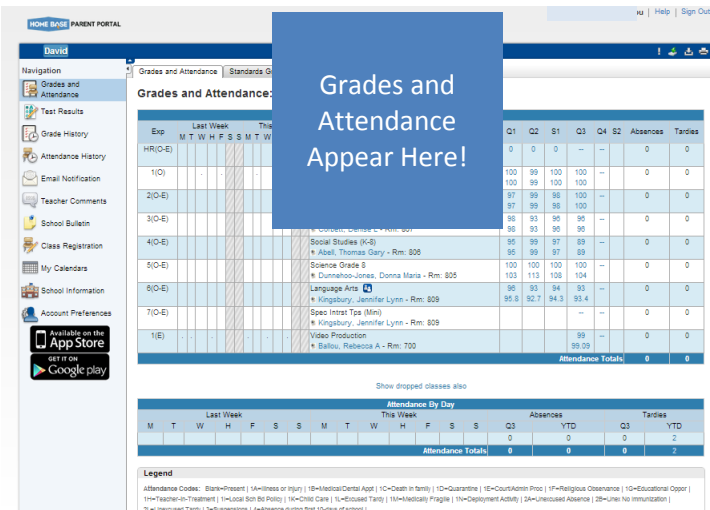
HOME BASE PARENT PORTAL

u | Help | Sign Out

David

Navigation

Grades and Attendance
Test Results
Grade History
Attendance History
Email Notification
Teacher Comments
School Bulletin
Class Registration
My Calendars
School Information
Account Preferences

Available on the App Store
GET IT ON Google play

Grades and Attendance | Standards G

Grades and Attendance:

Grades and Attendance Appear Here!

| Exp | Last Week M T W H F S S | This M T W | | Q1 | Q2 | S1 | Q3 | Q4 | S2 | Absences | Tardies |
|---|---|---|---|---|---|---|---|---|---|---|---|
| HR(O-E) | | | | 0 | 0 | 0 | -- | -- | | 0 | 0 |
| 1(O) | | | | 100 100 | 99 99 | 100 100 | 100 100 | -- | | 0 | 0 |
| 2(O-E) | | | | 97 97 | 99 99 | 98 98 | 100 100 | -- | | 0 | 0 |
| 3(O-E) | | | Corbett, Denise L - Rm: 807 | 98 98 | 93 93 | 96 96 | 96 96 | -- | | 0 | 0 |
| 4(O-E) | | | Social Studies (K-8) Abell, Thomas Gary - Rm: 806 | 95 95 | 99 99 | 97 97 | 89 89 | -- | | 0 | 0 |
| 5(O-E) | | | Science Grade 8 Dunnehoo-Jones, Donna Maria - Rm: 805 | 100 103 | 100 113 | 100 108 | 100 104 | -- | | 0 | 0 |
| 6(O-E) | | | Language Arts Kingsbury, Jennifer Lynn - Rm: 809 | 96 95.8 | 93 92.7 | 94 94.3 | 93 93.4 | -- | | 0 | 0 |
| 7(O-E) | | | Spec Intrst Tps (Mini) Kingsbury, Jennifer Lynn - Rm: 809 | | | | -- | -- | | 0 | 0 |
| 1(E) | | | Video Production Ballou, Rebecca A - Rm: 700 | | | | 99 99.09 | -- | | 0 | 0 |
| | | | | | | | | | Attendance Totals | 0 | 0 |

Show dropped classes also

Attendance By Day

| Last Week M | T | W | H | F | S | S | This Week M | T | W | H | F | S | S | Absences Q3 | YTD | Tardies Q3 | YTD |
|---|---|---|---|---|---|---|---|---|---|---|---|---|---|---|---|---|---|
| | | | | | | | | | | | | | | 0 | 0 | 0 | 2 |
| | | | | | | | | | | | | | Attendance Totals | 0 | 0 | 0 | 2 |

Legend

Attendance Codes: Blank=Present | 1A=Illness or Injury | 1B=Medical/Dental Appt | 1C=Death in family | 1D=Quarantine | 1E=Court/Admin Proc | 1F=Religious Observance | 1G=Educational Oppor | 1H=Teacher-In-Treatment | 1I=Local Sch Bd Policy | 1K=Child Care | 1L=Excused Tardy | 1M=Medically Fragile | 1N=Deployment Activity | 2A=Unexcused Absence | 2B=Unex No Immunization | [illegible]